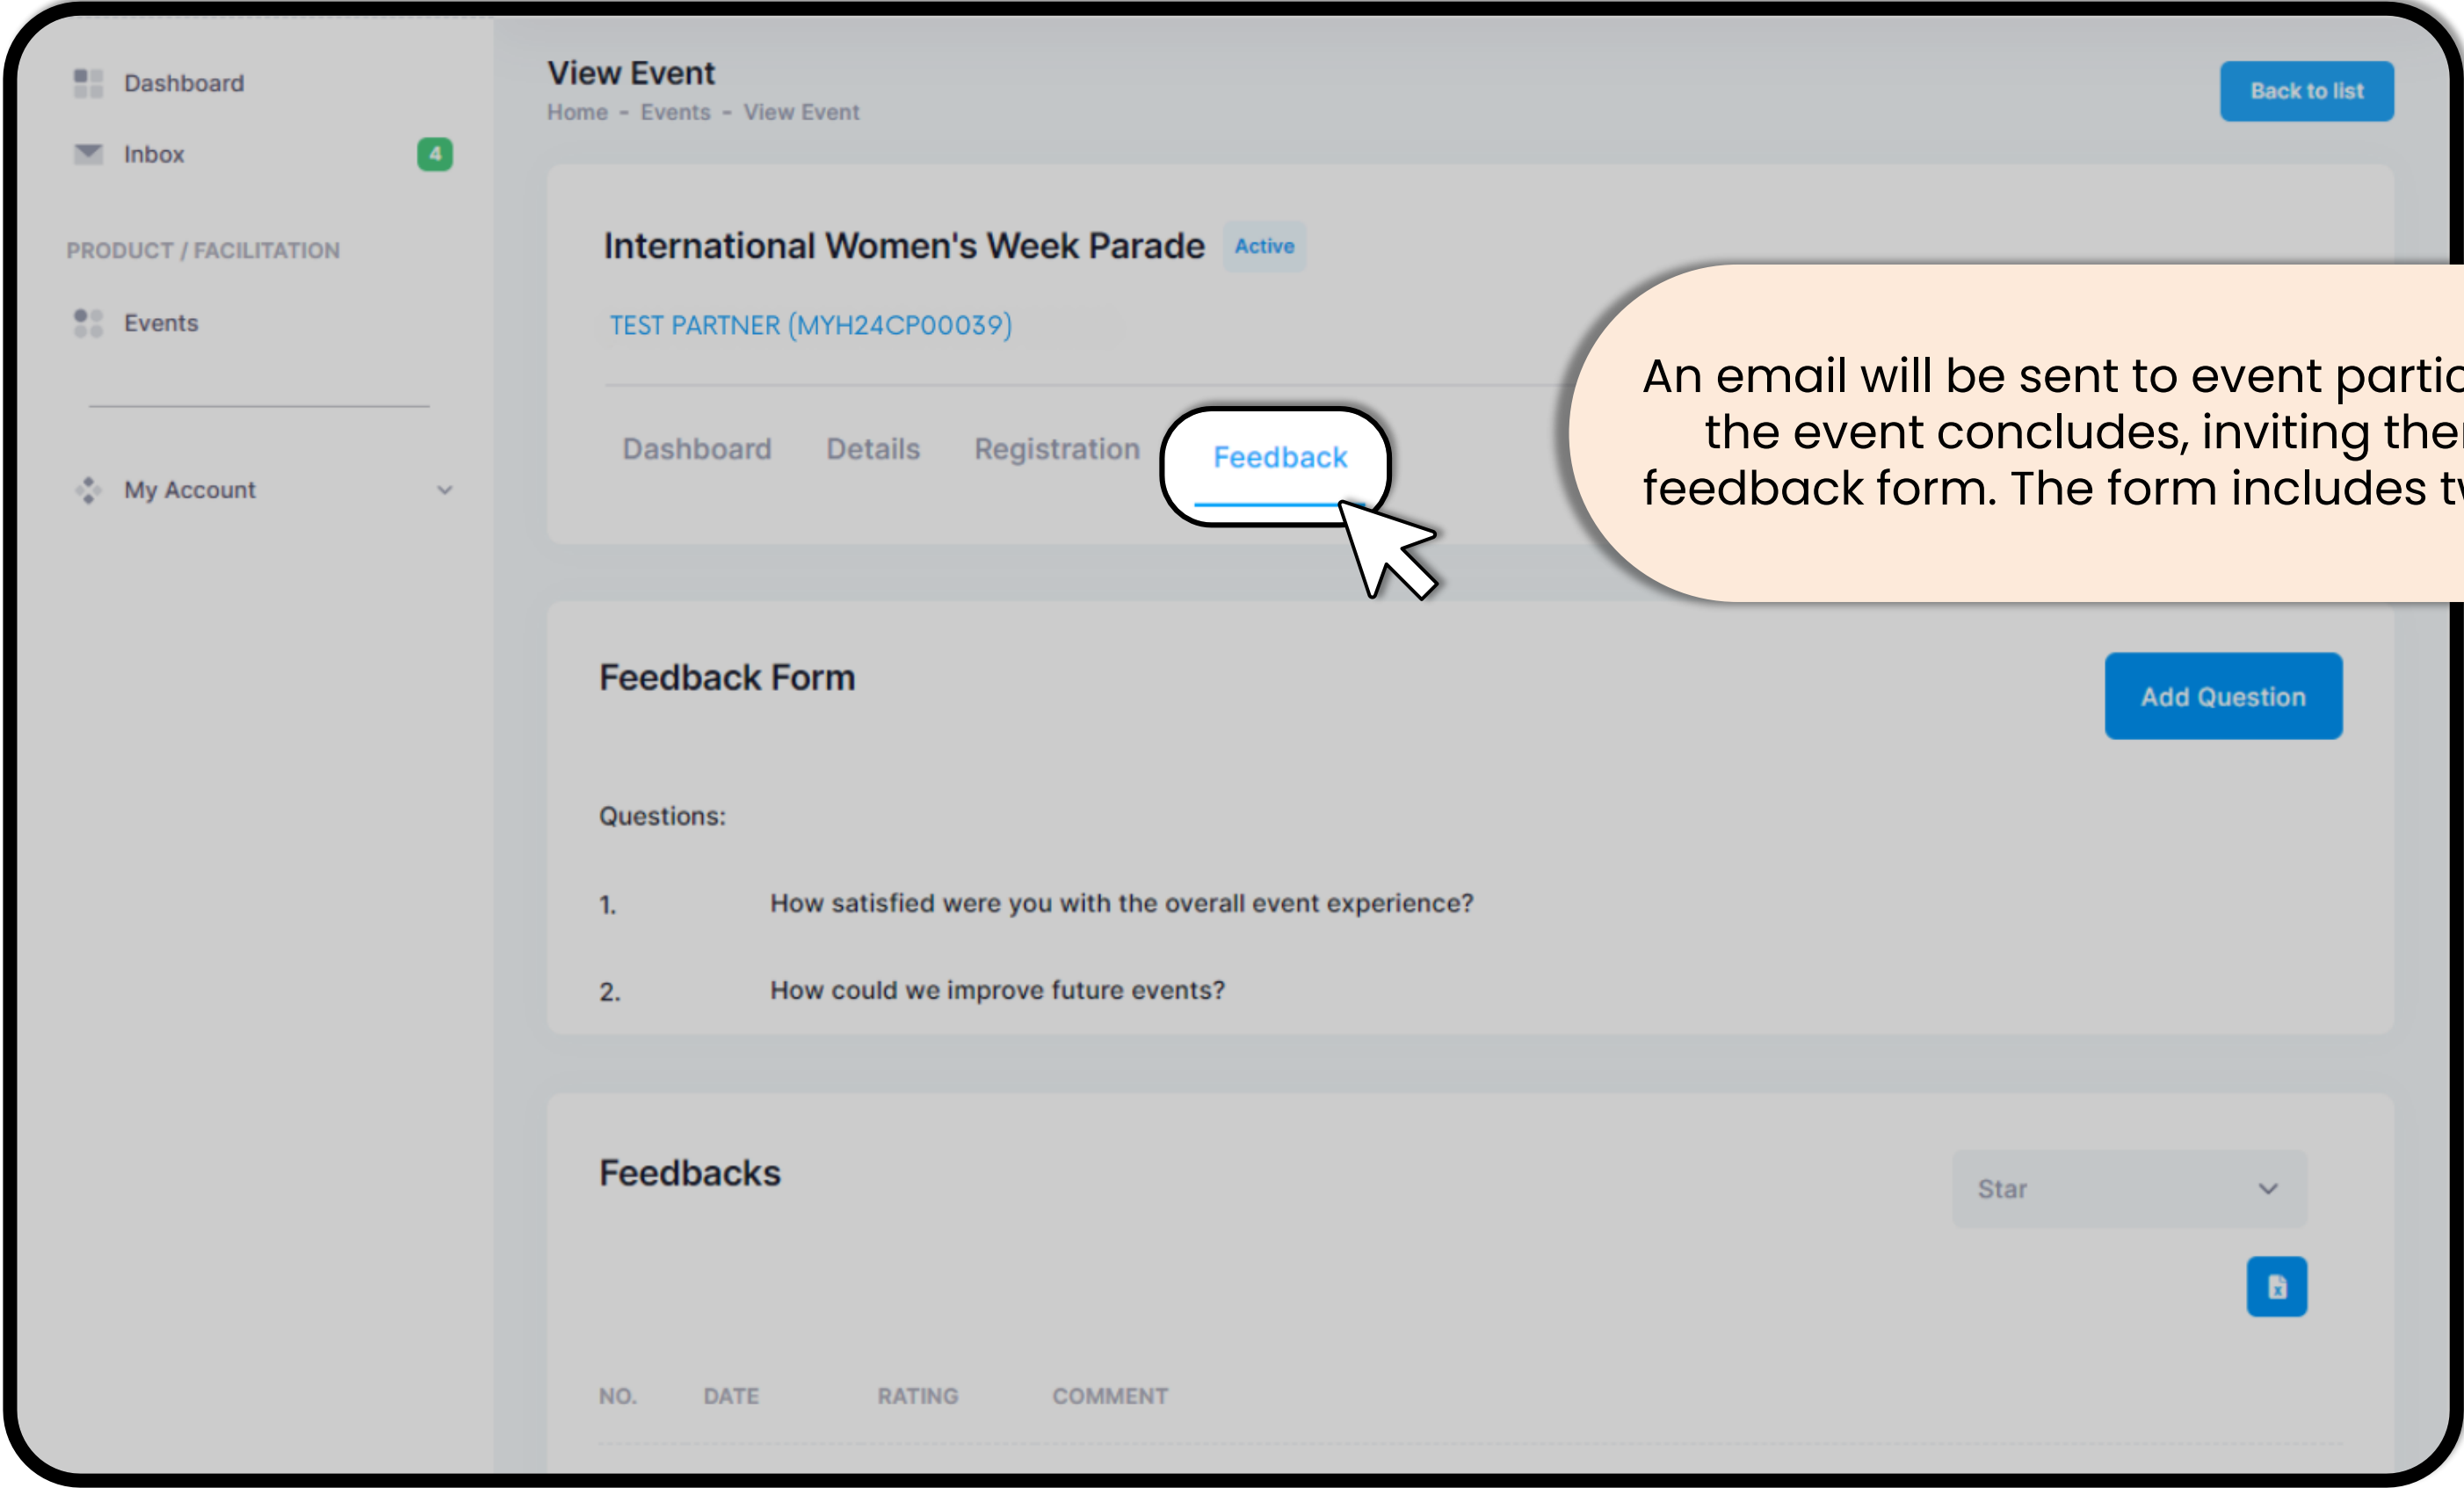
Dashboard

Inbox 4

PRODUCT / FACILITATION

Events

My Account

View Event

Home - Events - View Event

Back to list

International Women's Week Parade Active

TEST PARTNER (MYH24CP00039)

Dashboard Details Registration Feedback

An email will be sent to event partic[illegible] the event concludes, inviting the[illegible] feedback form. The form includes t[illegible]

Feedback Form

Add Question

Questions:

1. How satisfied were you with the overall event experience?

2. How could we improve future events?

Feedbacks

Star

| NO. | DATE | RATING | COMMENT |
|---|---|---|---|